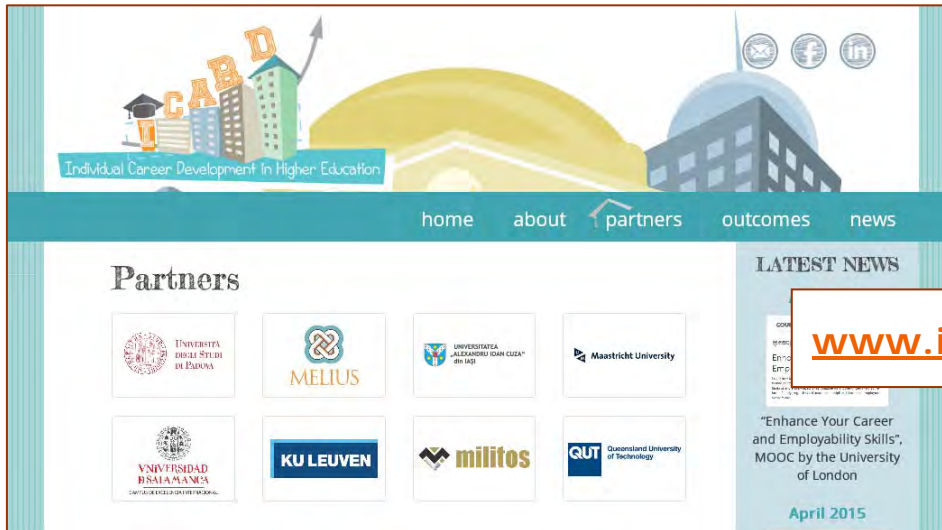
ICARD

Individual Career Development In Higher Education

home about partners outcomes news

Partners

UNIVERSITÀ DEGLI STUDI DI PADOVA

MELIUS

UNIVERSITATEA „ALEXANDRU IOAN CUZA" din IAŞI

Maastricht University

VNIVERSIDAD D SALAMANCA

CAMPUS DE EXCELENCIA INTERNACIONAL

KU LEUVEN

militos

QUT Queensland University of Technology

LATEST NEWS

www.i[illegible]

Enh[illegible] Emp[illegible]

"Enhance Your Career and Employability Skills", MOOC by the University of London

April 2015